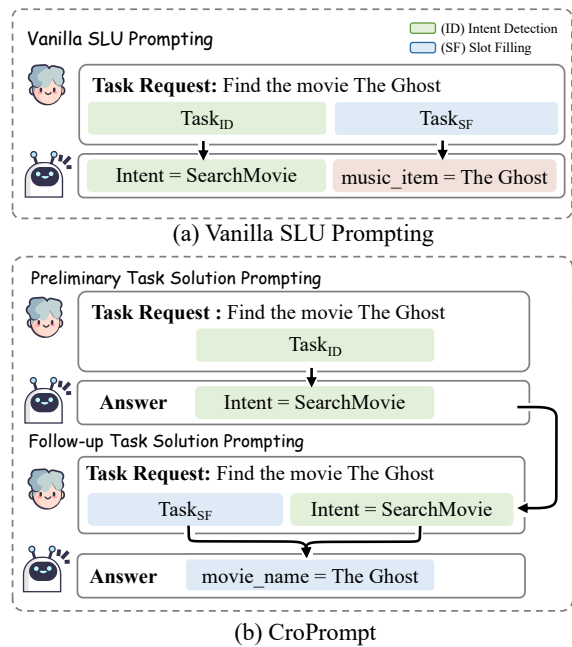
Vanilla SLU Prompting

(ID) Intent Detection

(SF) Slot Filling

Task Request: Find the movie The Ghost

$\text{Task}_{\text{ID}}$

$\text{Task}_{\text{SF}}$

Intent = SearchMovie

music_item = The Ghost

(a) Vanilla SLU Prompting

Preliminary Task Solution Prompting

Task Request : Find the movie The Ghost

$\text{Task}_{\text{ID}}$

Answer

Intent = SearchMovie

Follow-up Task Solution Prompting

Task Request: Find the movie The Ghost

$\text{Task}_{\text{SF}}$

Intent = SearchMovie

Answer

movie_name = The Ghost

(b) CroPrompt